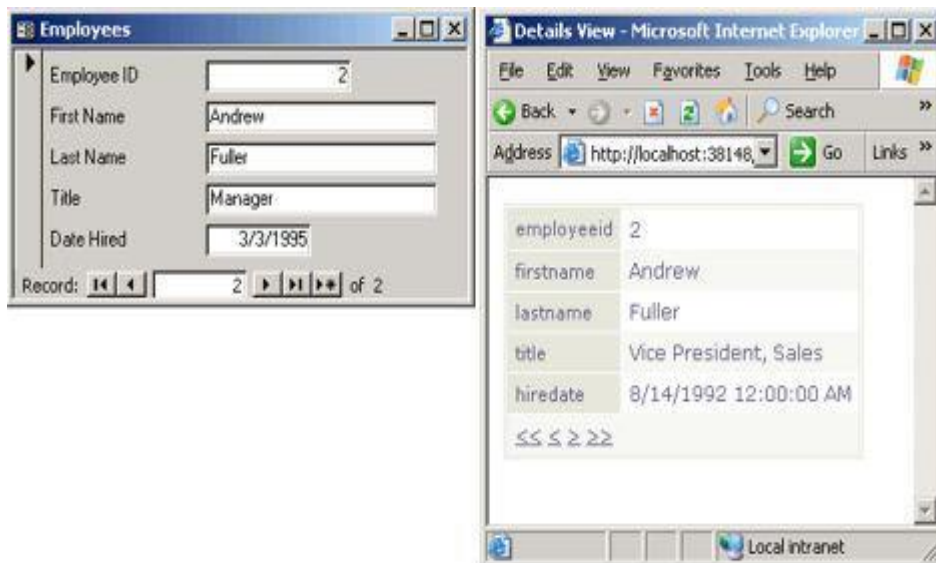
Employees

Employee ID 2

First Name Andrew

Last Name Fuller

Title Manager

Date Hired 3/3/1995

Record: 2 of 2

Details View - Microsoft Internet Explorer

File Edit View Favorites Tools Help

Back Search

Address http://localhost:38148, Go Links

| employeeid | 2 |
|---|---|
| firstname | Andrew |
| lastname | Fuller |
| title | Vice President, Sales |
| hiredate | 8/14/1992 12:00:00 AM |

<< < > >>

Local intranet